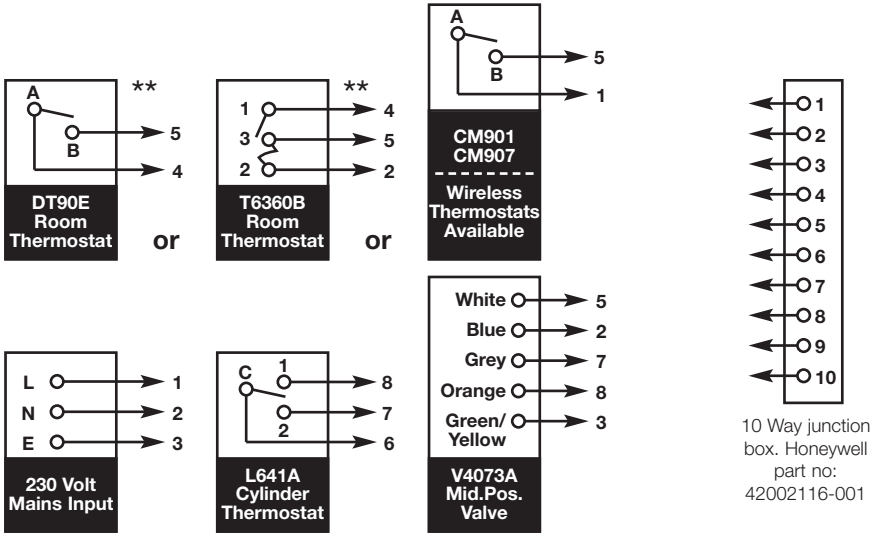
A
B
**
5
4
DT90E Room Thermostat

or

1
3
2
**
4
5
2
T6360B Room Thermostat

or

A
B
5
1
CM901 CM907
Wireless Thermostats Available

1
2
3
4
5
6
7
8
9
10
10 Way junction box. Honeywell part no: 42002116-001

L
N
E
1
2
3
230 Volt Mains Input

C
1
2
8
7
6
L641A Cylinder Thermostat

White
Blue
Grey
Orange
Green/ Yellow
5
2
7
8
3
V4073A Mid.Pos. Valve